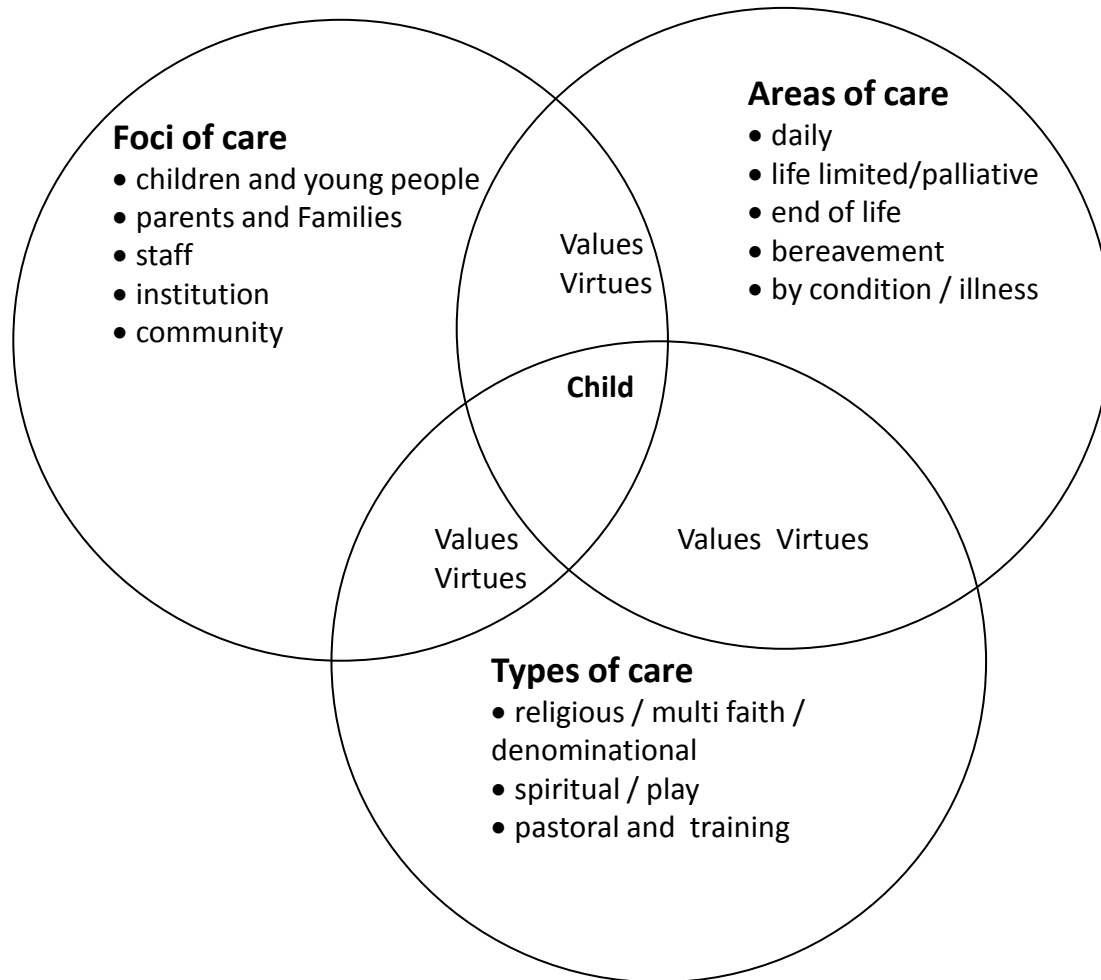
Foci of care
• children and young people
• parents and Families
• staff
• institution
• community

Areas of care
• daily
• life limited/palliative
• end of life
• bereavement
• by condition / illness

Values
Virtues

Child

Values
Virtues

Values Virtues

Types of care
• religious / multi faith / denominational
• spiritual / play
• pastoral and training